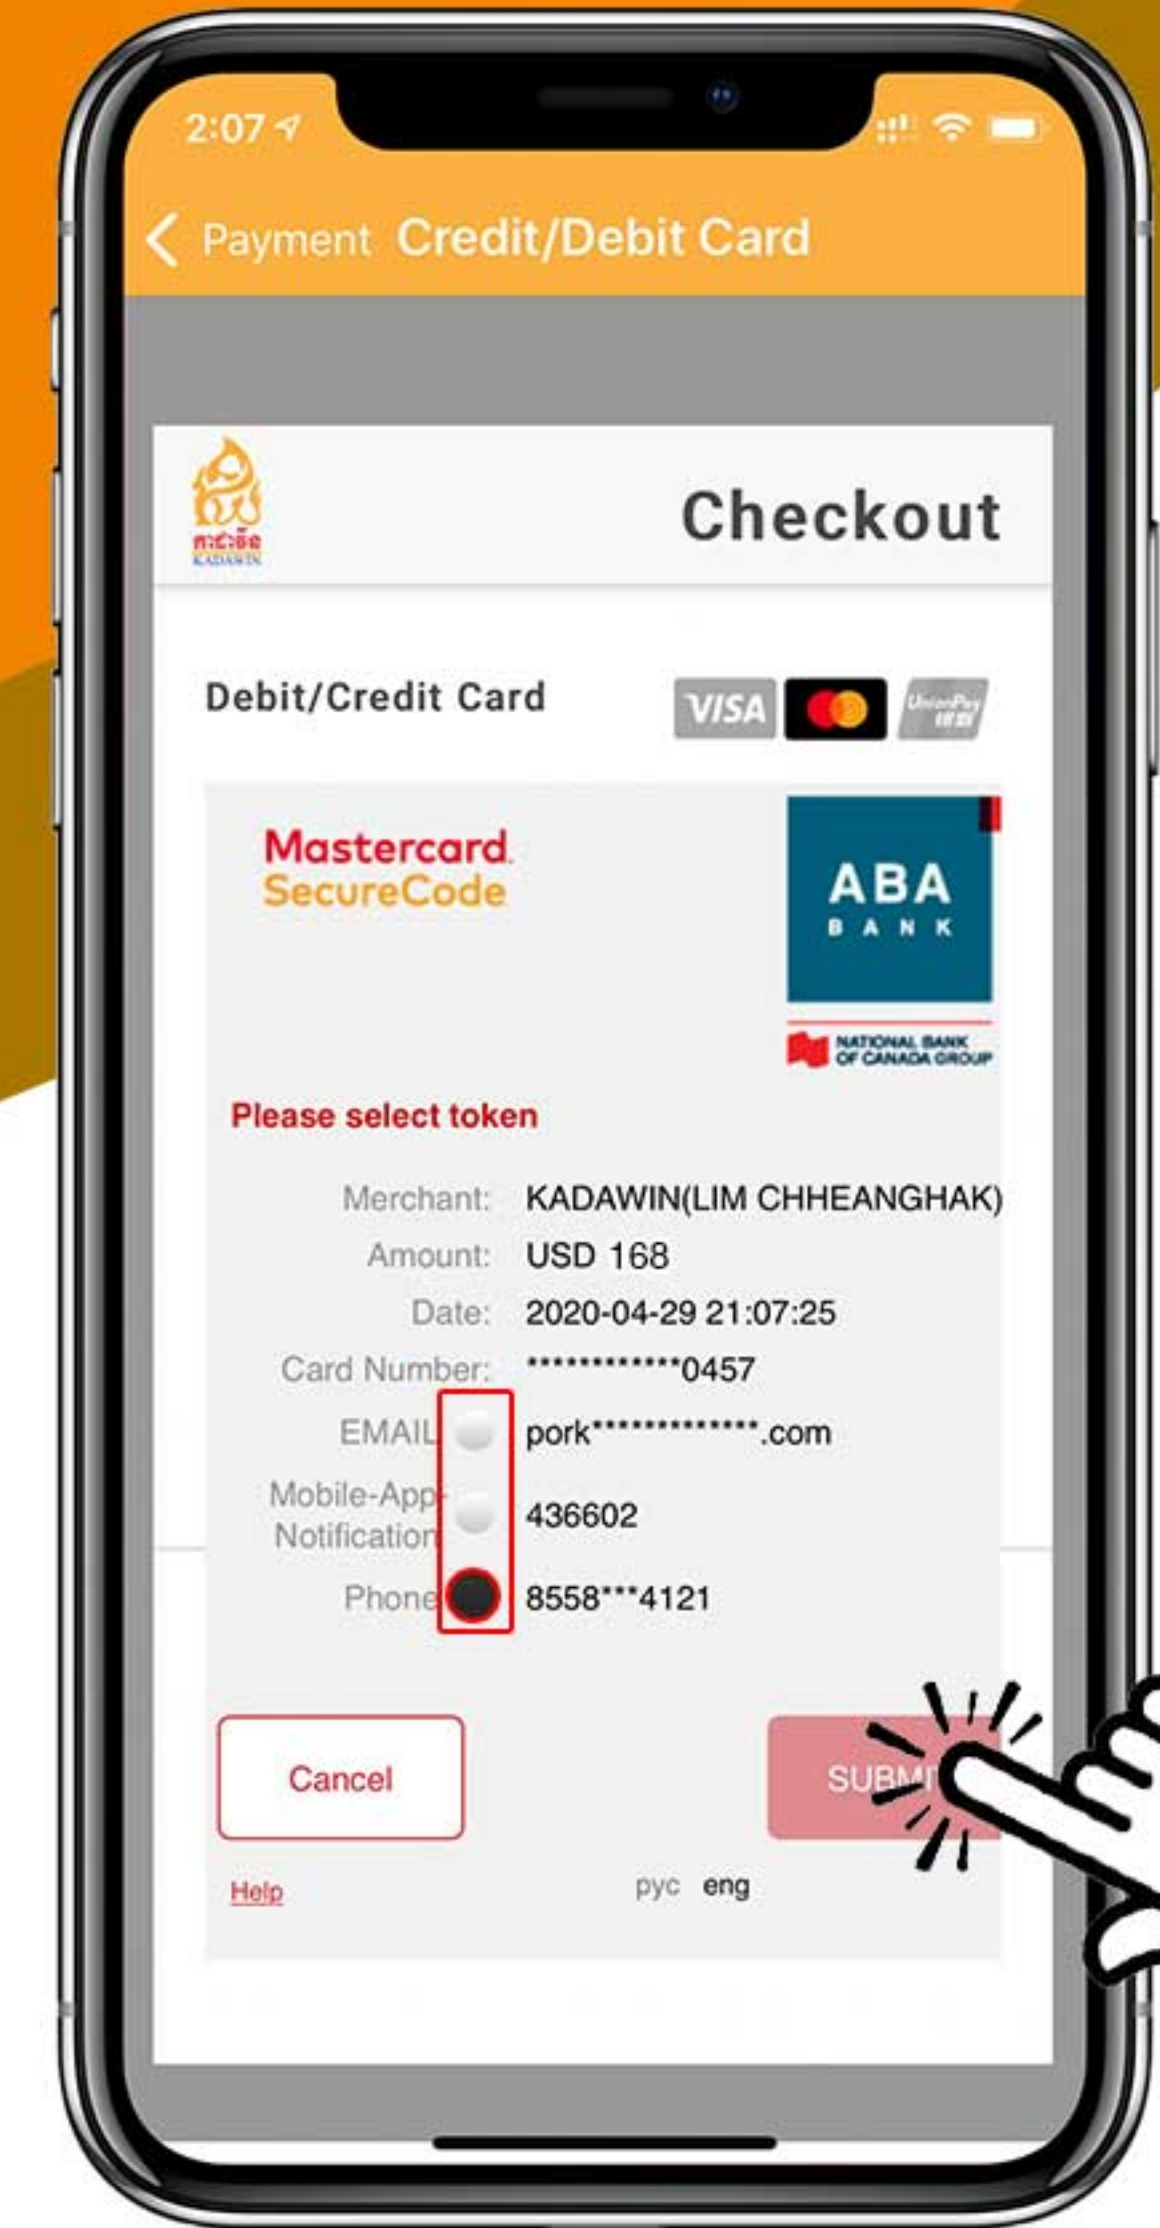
2:07

Payment Credit/Debit Card

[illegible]
KADAWIN

Checkout

Debit/Credit Card

VISA UnionPay

Mastercard SecureCode

ABA BANK

NATIONAL BANK OF CANADA GROUP

Please select token

Merchant: KADAWIN(LIM CHHEANGHAK)
Amount: USD 168
Date: 2020-04-29 21:07:25
Card Number: ************0457
EMAIL pork*************.com
Mobile-App Notification 436602
Phone 8558***4121

Cancel

SUBM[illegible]

Help

рус eng